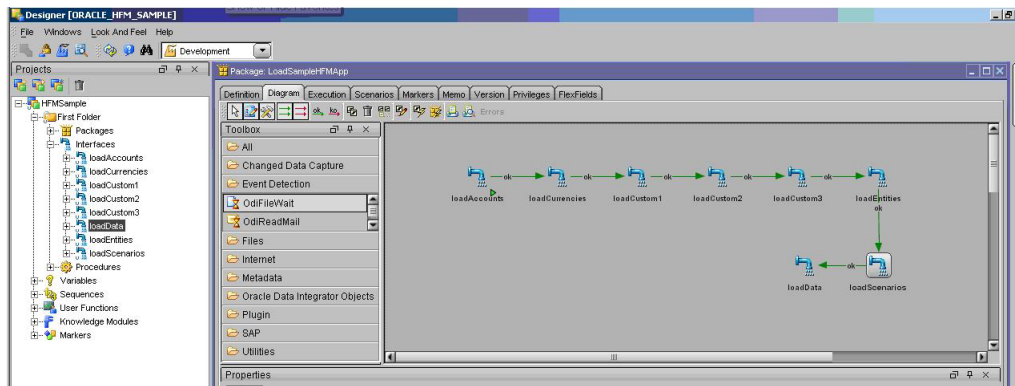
Designer [ORACLE_HFM_SAMPLE]

File Windows Look And Feel Help

Development

Projects

HFMSample
First Folder
Packages
Interfaces
loadAccounts
loadCurrencies
loadCustom1
loadCustom2
loadCustom3
loadData
loadEntities
loadScenarios
Procedures
Variables
Sequences
User Functions
Knowledge Modules
Markers

Package: LoadSampleHFMApp

Definition | Diagram | Execution | Scenarios | Markers | Memo | Version | Privileges | FlexFields

Errors

Toolbox
All
Changed Data Capture
Event Detection
OdiFileWait
OdiReadMail
Files
Internet
Metadata
Oracle Data Integrator Objects
Plugin
SAP
Utilities

loadAccounts ok loadCurrencies ok loadCustom1 ok loadCustom2 ok loadCustom3 ok loadEntities
ok
loadData ok loadScenarios

Properties